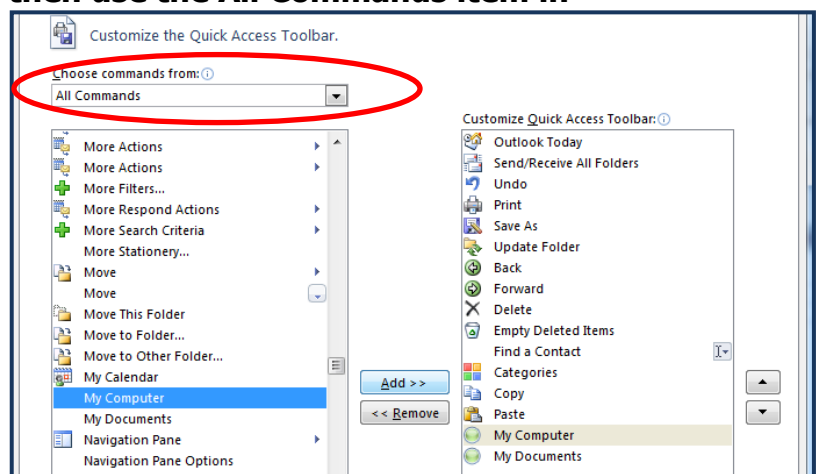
Customize the Quick Access Toolbar.

Choose commands from: ⓘ

All Commands

More Actions
More Actions
More Filters...
More Respond Actions
More Search Criteria
More Stationery...
Move
Move
Move This Folder
Move to Folder...
Move to Other Folder...
My Calendar
My Computer
My Documents
Navigation Pane
Navigation Pane Options

Add >>
<< Remove

Customize Quick Access Toolbar: ⓘ

Outlook Today
Send/Receive All Folders
Undo
Print
Save As
Update Folder
Back
Forward
Delete
Empty Deleted Items
Find a Contact
Categories
Copy
Paste
My Computer
My Documents